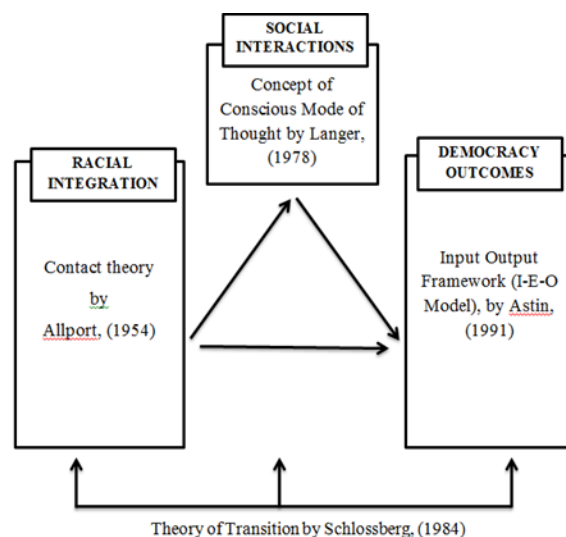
SOCIAL INTERACTIONS

Concept of Conscious Mode of Thought by Langer, (1978)

RACIAL INTEGRATION

Contact theory by Allport, (1954)

DEMOCRACY OUTCOMES

Input Output Framework (I-E-O Model), by Astin, (1991)

Theory of Transition by Schlossberg, (1984)